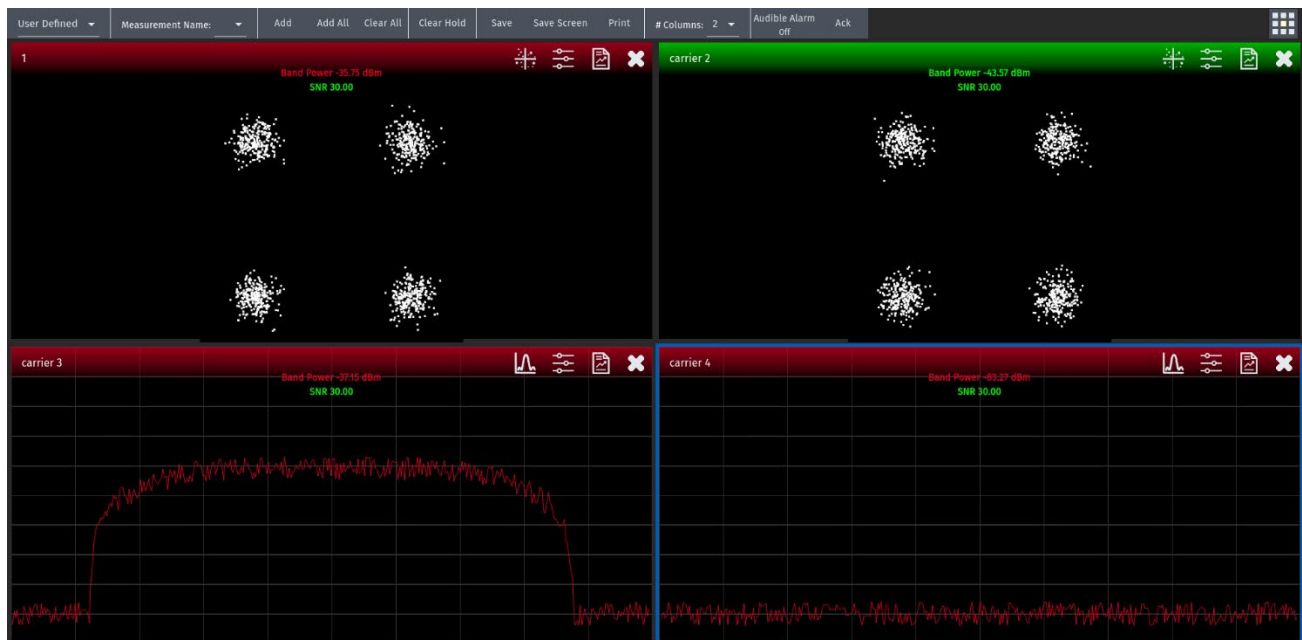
User Defined Measurement Name: Add Add All Clear All Clear Hold Save Save Screen Print # Columns: 2 Audible Alarm Off Ack

1
Band Power -35.75 dBm
SNR 30.00

carrier 2
Band Power -43.57 dBm
SNR 30.00

carrier 3
Band Power -37.15 dBm
SNR 30.00

carrier 4
Band Power -83.27 dBm
SNR 30.00